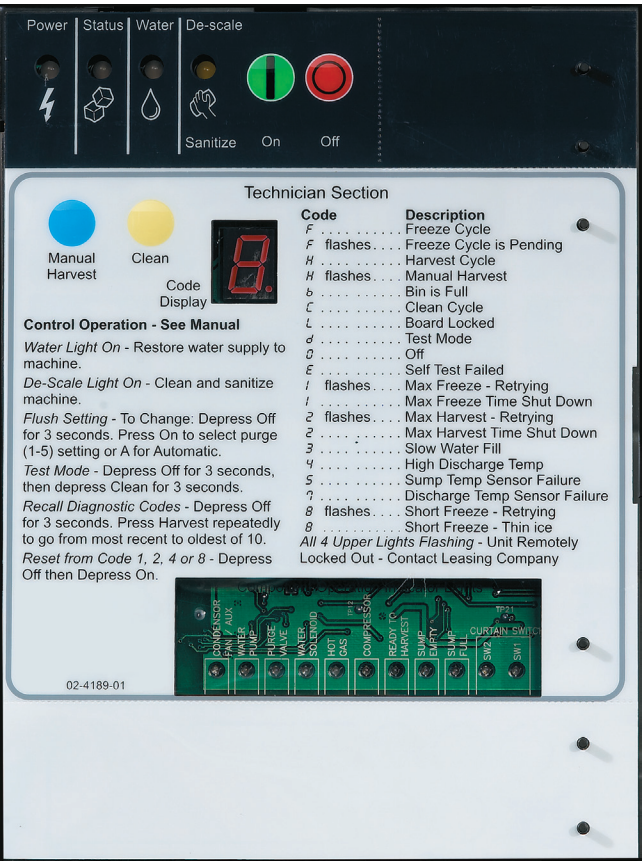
Power | Status | Water | De-scale

Sanitize On Off

Technician Section

Manual Harvest Clean

Code Display

Control Operation - See Manual

Water Light On - Restore water supply to machine.

De-Scale Light On - Clean and sanitize machine.

Flush Setting - To Change: Depress Off for 3 seconds. Press On to select purge (1-5) setting or A for Automatic.

Test Mode - Depress Off for 3 seconds, then depress Clean for 3 seconds.

Recall Diagnostic Codes - Depress Off for 3 seconds. Press Harvest repeatedly to go from most recent to oldest of 10.

Reset from Code 1, 2, 4 or 8 - Depress Off then Depress On.

| Code | Description |
|---|---|
| F ............ | Freeze Cycle |
| F flashes...... | Freeze Cycle is Pending |
| H ............ | Harvest Cycle |
| H flashes...... | Manual Harvest |
| b ............ | Bin is Full |
| C ............ | Clean Cycle |
| L ............ | Board Locked |
| d ............ | Test Mode |
| 0 ............ | Off |
| E ............ | Self Test Failed |
| 1 flashes...... | Max Freeze - Retrying |
| 1 ............ | Max Freeze Time Shut Down |
| 2 flashes...... | Max Harvest - Retrying |
| 2 ............ | Max Harvest Time Shut Down |
| 3 ............ | Slow Water Fill |
| 4 ............ | High Discharge Temp |
| 5 ............ | Sump Temp Sensor Failure |
| 7 ............ | Discharge Temp Sensor Failure |
| 8 flashes...... | Short Freeze - Retrying |
| 8 ............ | Short Freeze - Thin ice |

All 4 Upper Lights Flashing - Unit Remotely Locked Out - Contact Leasing Company

CONDENSER FAN / AUX. WATER PUMP PURGE VALVE WATER SOLENOID HOT GAS COMPRESSOR READY HARVEST SUMP EMPTY SUMP FULL SW2 SW1 TP21 CURTAIN SWITCH

02-4189-01